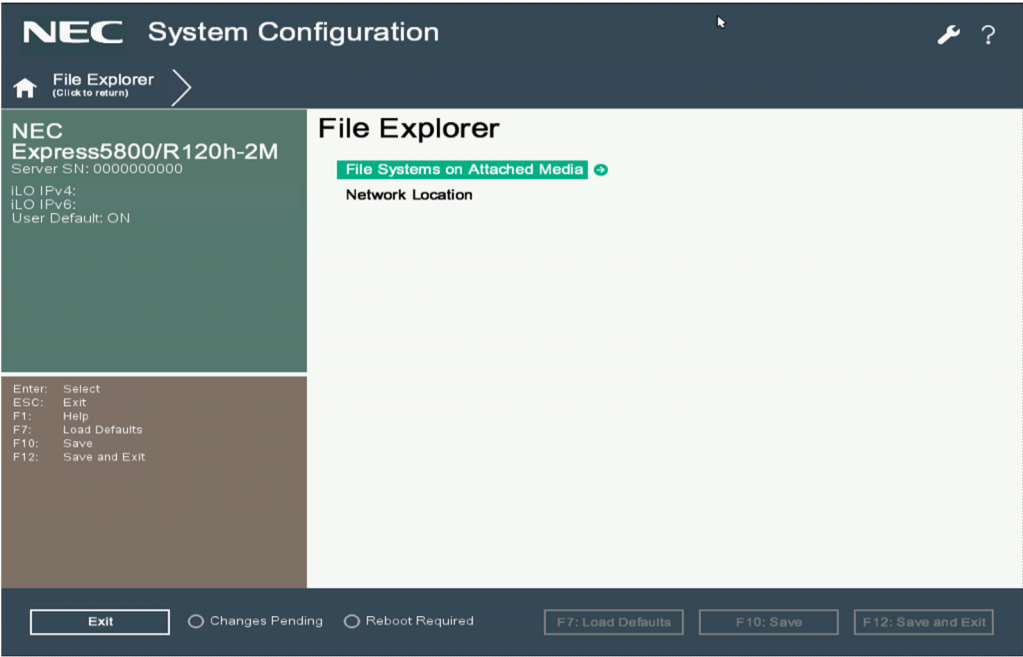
NEC System Configuration

File Explorer
(Click to return)

NEC
Express5800/R120h-2M
Server SN: 0000000000

iLO IPv4:
iLO IPv6:
User Default: ON

Enter: Select
ESC: Exit
F1: Help
F7: Load Defaults
F10: Save
F12: Save and Exit

File Explorer

File Systems on Attached Media

Network Location

Exit

Changes Pending

Reboot Required

F7: Load Defaults

F10: Save

F12: Save and Exit